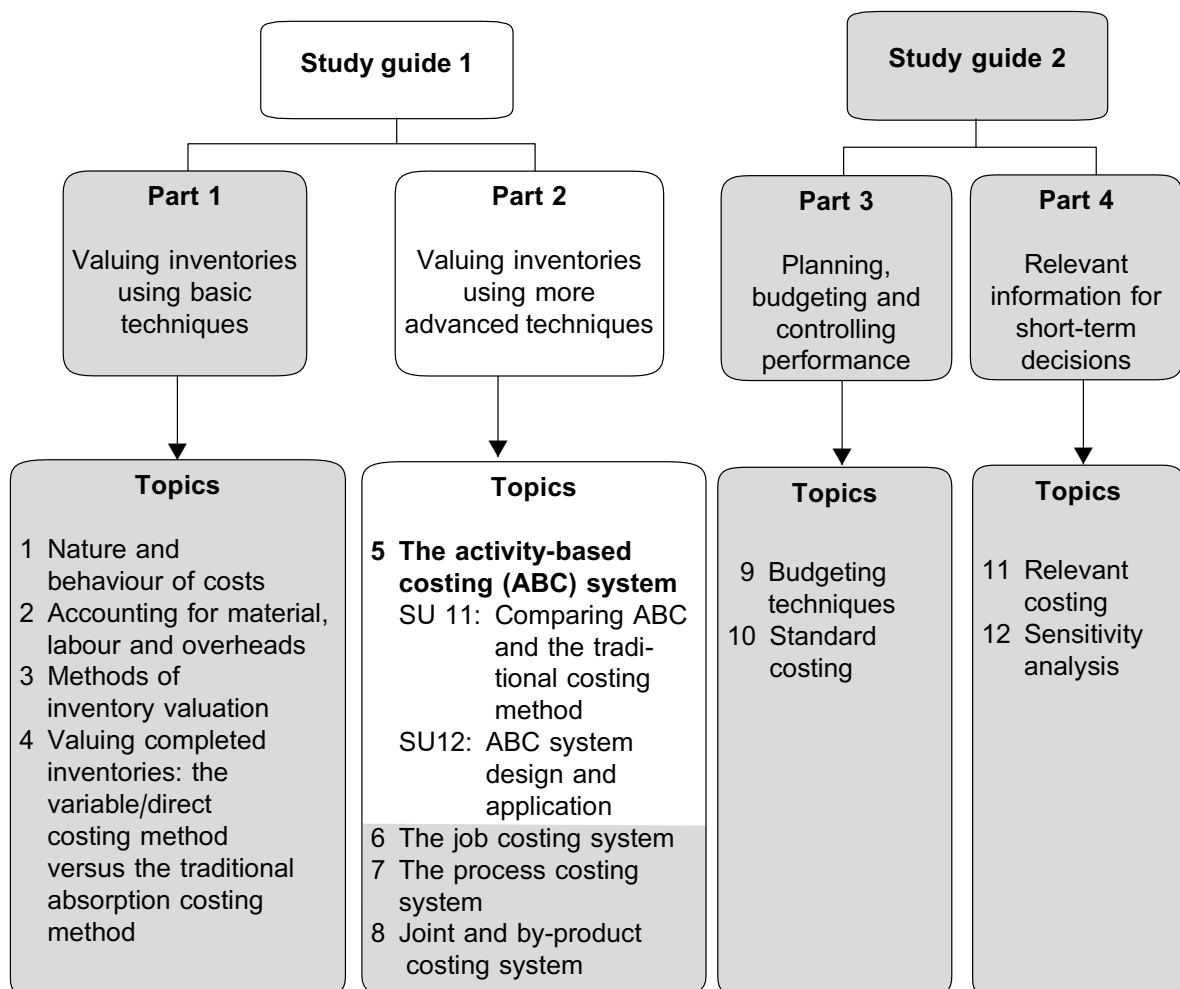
Study guide 1

Study guide 2

Part 1

Valuing inventories using basic techniques

Part 2

Valuing inventories using more advanced techniques

Part 3

Planning, budgeting and controlling performance

Part 4

Relevant information for short-term decisions

Topics

1 Nature and behaviour of costs
2 Accounting for material, labour and overheads
3 Methods of inventory valuation
4 Valuing completed inventories: the variable/direct costing method versus the traditional absorption costing method

Topics

**5 The activity-based costing (ABC) system**
SU 11: Comparing ABC and the traditional costing method
SU12: ABC system design and application
6 The job costing system
7 The process costing system
8 Joint and by-product costing system

Topics

9 Budgeting techniques
10 Standard costing

Topics

11 Relevant costing
12 Sensitivity analysis